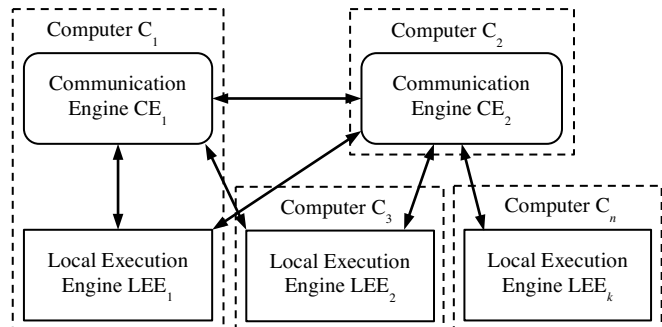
Computer $C_1$

Communication Engine $CE_1$

Computer $C_2$

Communication Engine $CE_2$

Computer $C_3$

Computer $C_n$

Local Execution Engine $LEE_1$

Local Execution Engine $LEE_2$

Local Execution Engine $LEE_k$